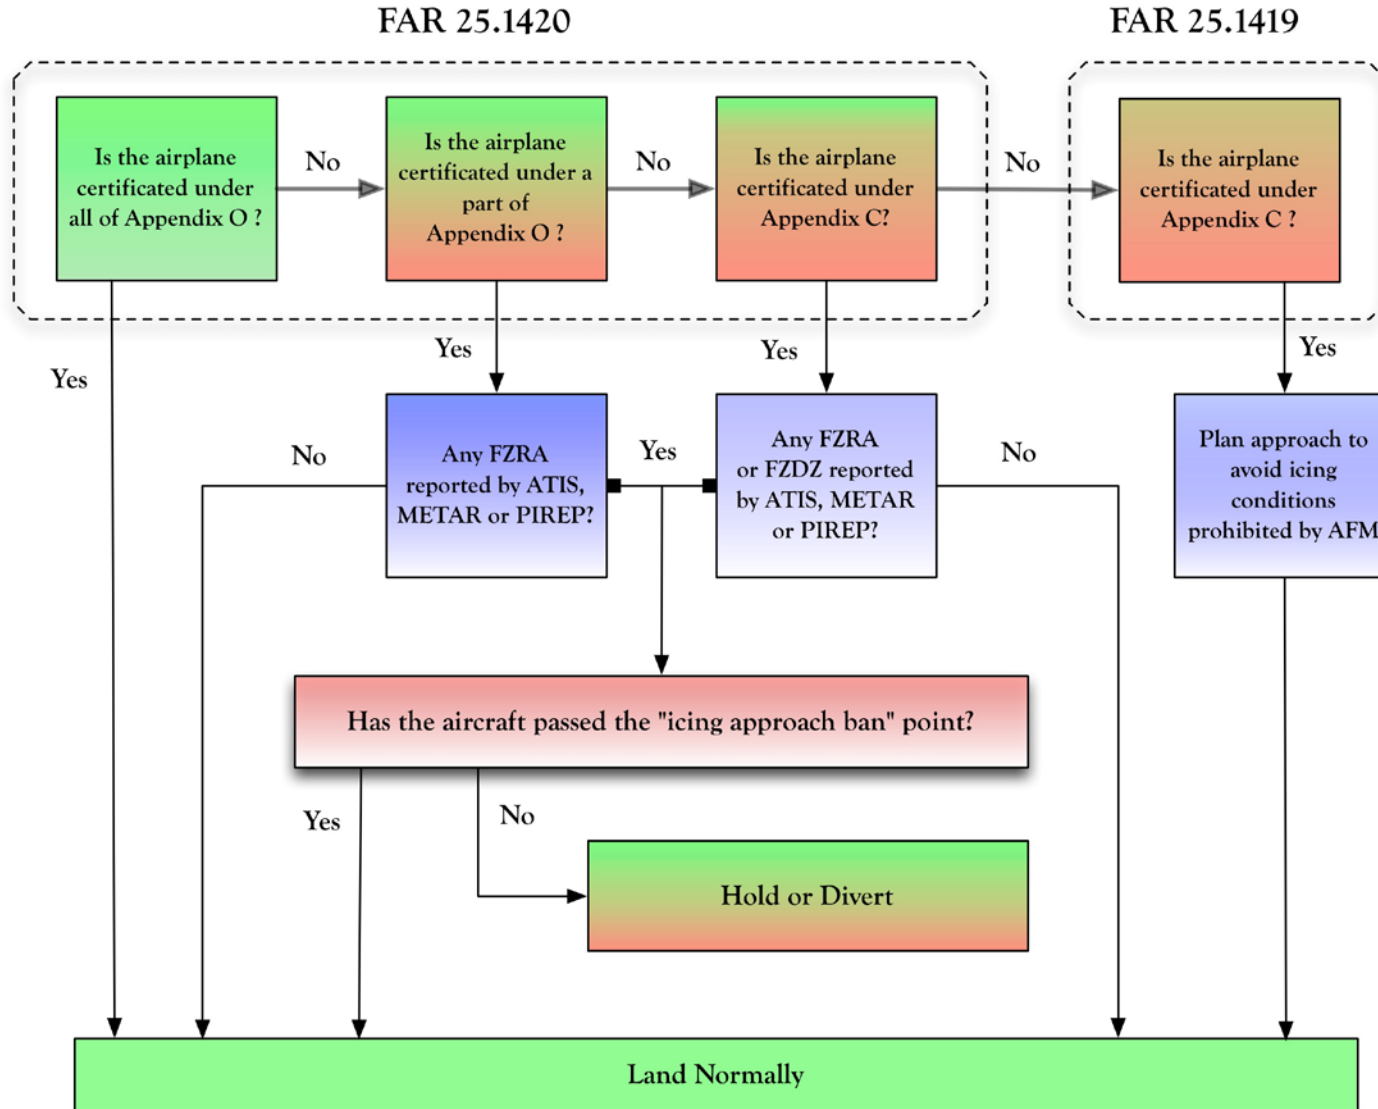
FAR 25.1420

FAR 25.1419

Is the airplane certificated under all of Appendix O ?

No

Is the airplane certificated under a part of Appendix O ?

No

Is the airplane certificated under Appendix C?

No

Is the airplane certificated under Appendix C ?

Yes

Yes

Yes

Yes

No

Any FZRA reported by ATIS, METAR or PIREP?

Yes

Any FZRA or FZDZ reported by ATIS, METAR or PIREP?

No

Plan approach to avoid icing conditions prohibited by AFM

Has the aircraft passed the "icing approach ban" point?

Yes

No

Hold or Divert

Land Normally